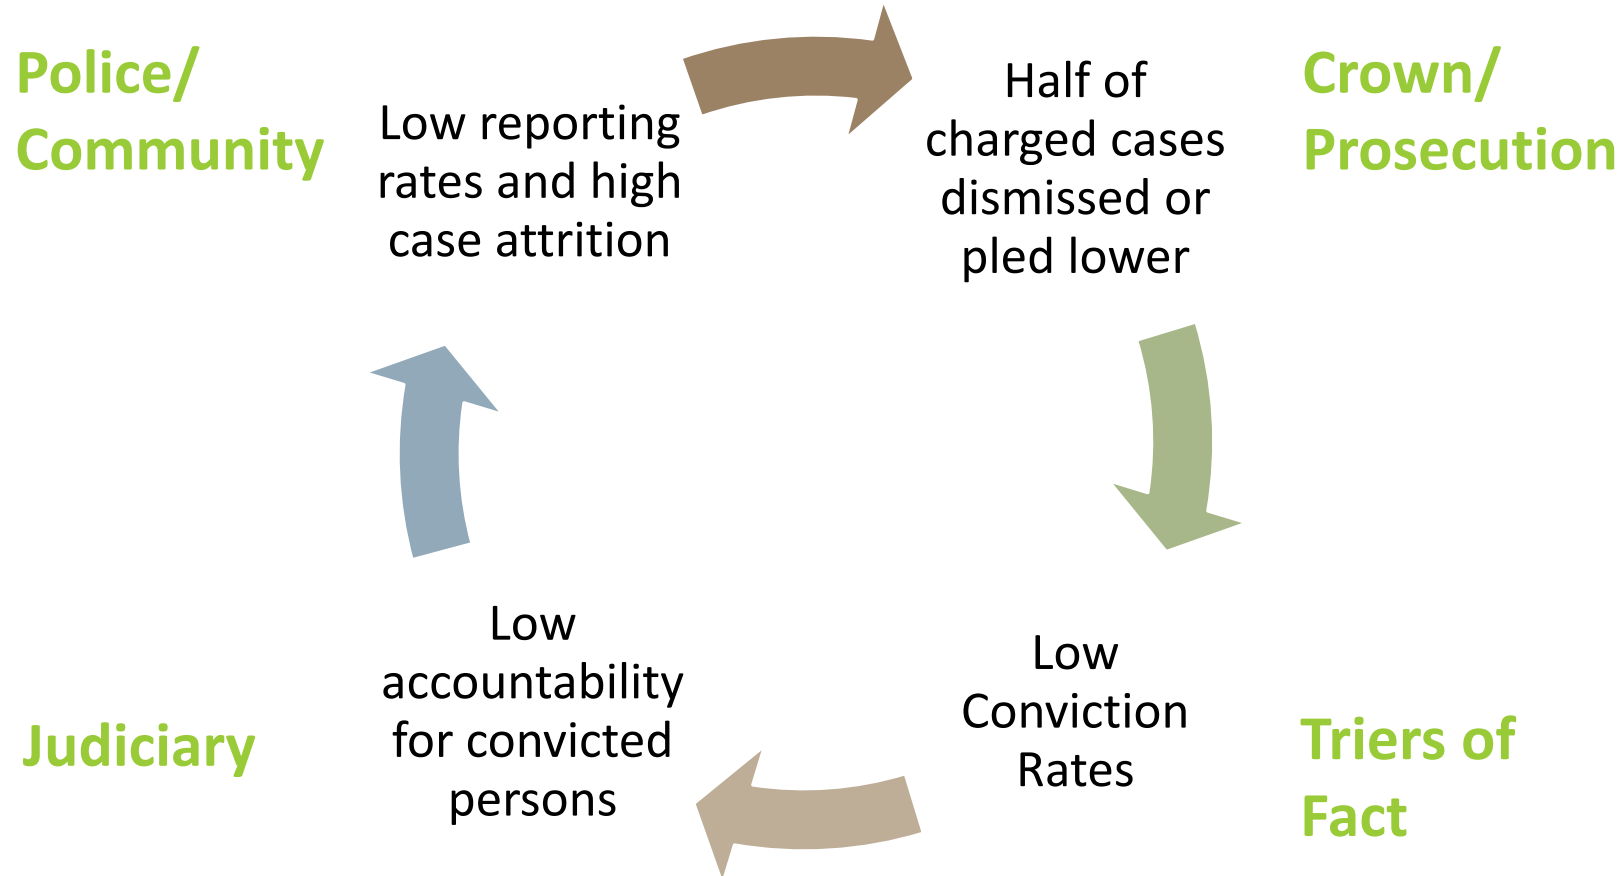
Police/
Community

Low reporting rates and high case attrition

Half of charged cases dismissed or pled lower

Crown/
Prosecution

Low Conviction Rates

Triers of Fact

Low accountability for convicted persons

Judiciary